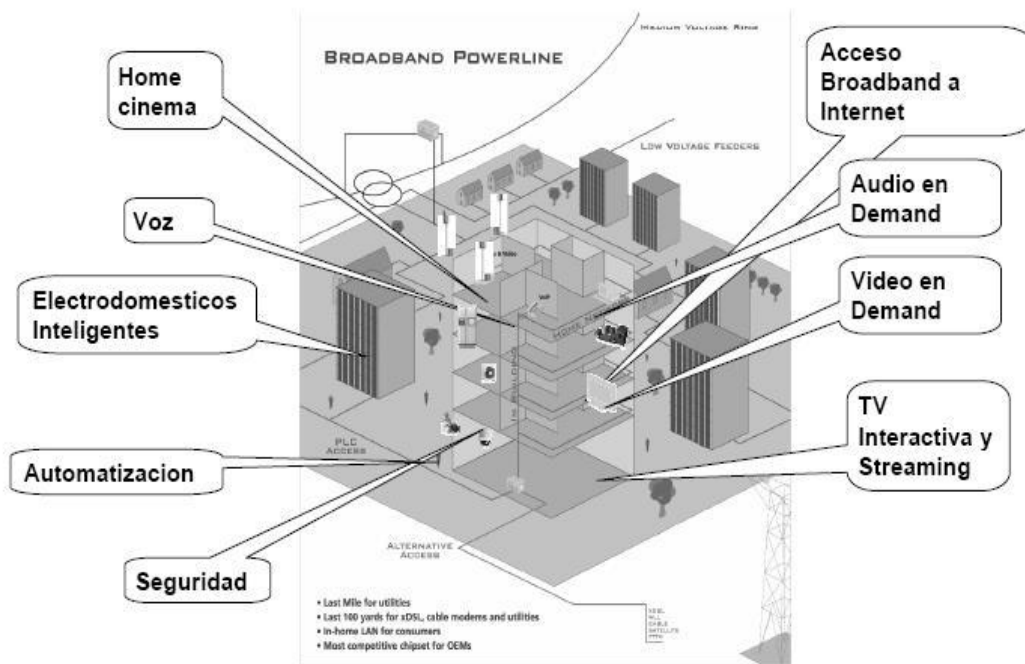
BROADBAND POWERLINE

MEDIUM VOLTAGE RING

LOW VOLTAGE FEEDERS

Home cinema

Acceso Broadband a Internet

Audio en Demand

Voz

Video en Demand

Electrodomesticos Inteligentes

TV Interactiva y Streaming

Automatizacion

Seguridad

PLC ACCESS

IN-BUILDING

ALTERNATIVE ACCESS

- Last Mile for utilities
- Last 100 yards for xDSL, cable modems and utilities
- In-home LAN for consumers
- Most competitive chipset for OEMs

XDSL
WLL
CABLE
SATELLITE
FTTH